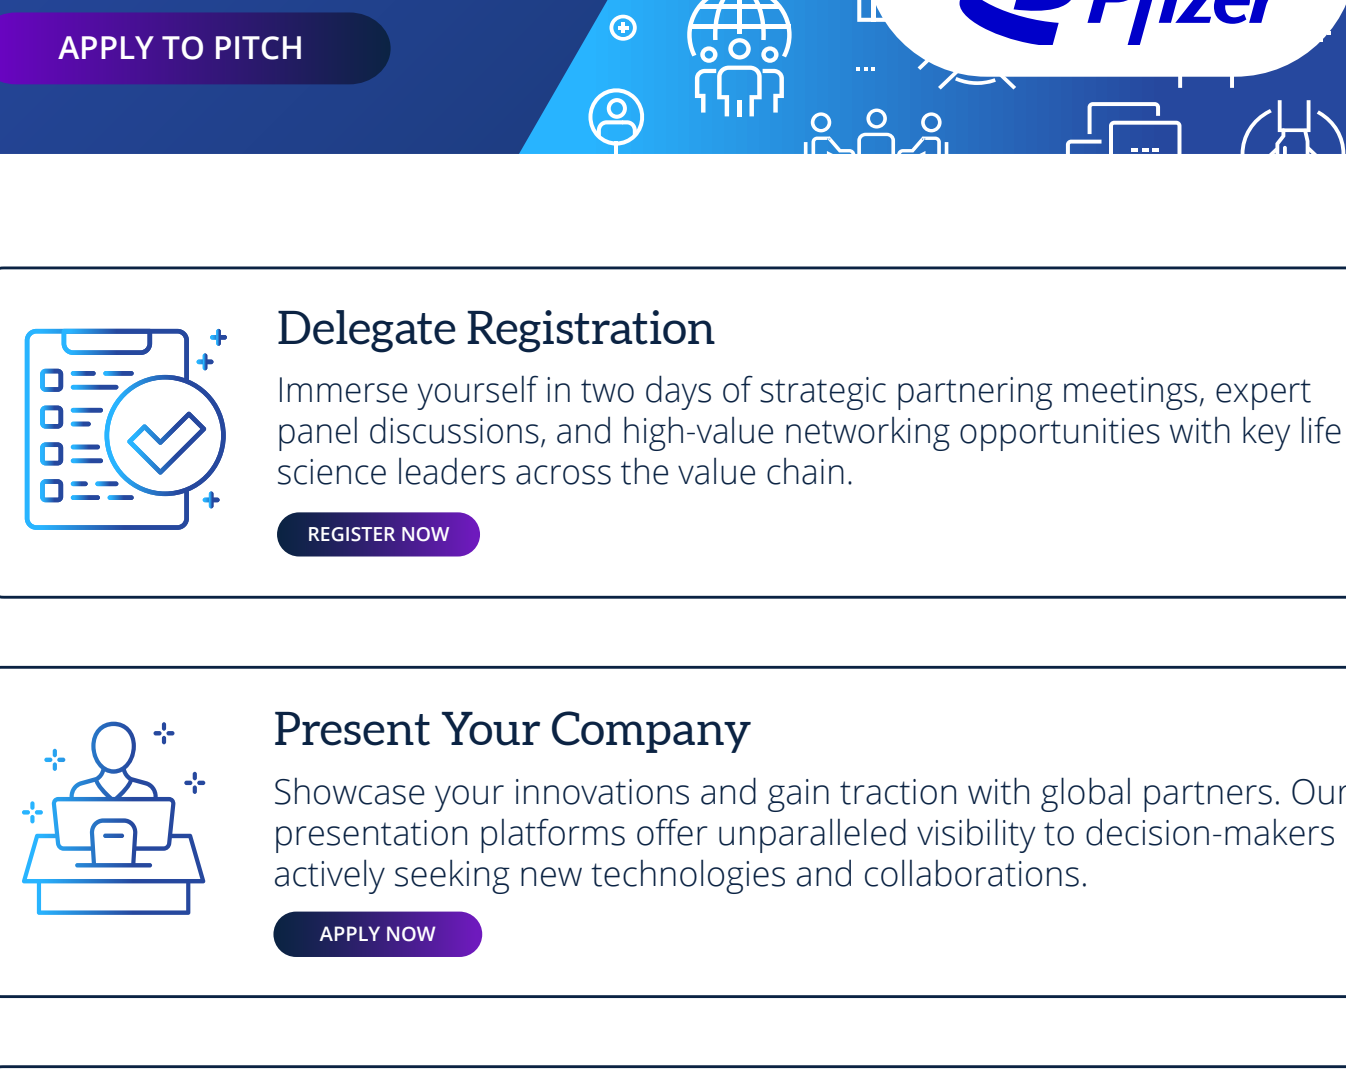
APPLY TO PITCH

Pfizer

Delegate Registration

Immerse yourself in two days of strategic partnering meetings, expert panel discussions, and high-value networking opportunities with key life science leaders across the value chain.

REGISTER NOW

Present Your Company

Showcase your innovations and gain traction with global partners. Our presentation platforms offer unparalleled visibility to decision-makers actively seeking new technologies and collaborations.

APPLY NOW